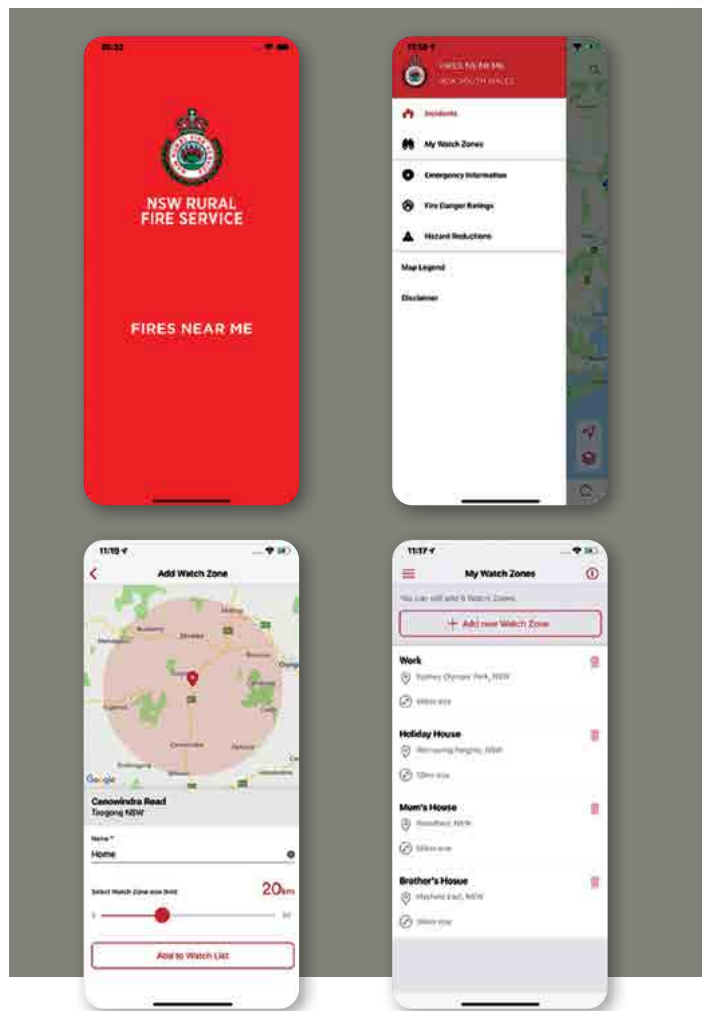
10:32

NSW RURAL FIRE SERVICE

FIRES NEAR ME

11:58

FIRES NEAR ME

NEW SOUTH WALES

Incidents

My Watch Zones

Emergency Information

Fire Danger Ratings

Hazard Reductions

Map Legend

Disclaimer

11:19

Add Watch Zone

Google

Canowindra Road

Toogong NSW

Name *

Home

Select Watch Zone size (km)

20km

1

50

Add to Watch List

11:17

My Watch Zones

You can still add 6 Watch Zones

+ Add new Watch Zone

Work

Sydney Olympic Park, NSW

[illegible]

Holiday House

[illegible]

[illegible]

Mum's House

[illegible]

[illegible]

Brother's House

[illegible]

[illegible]